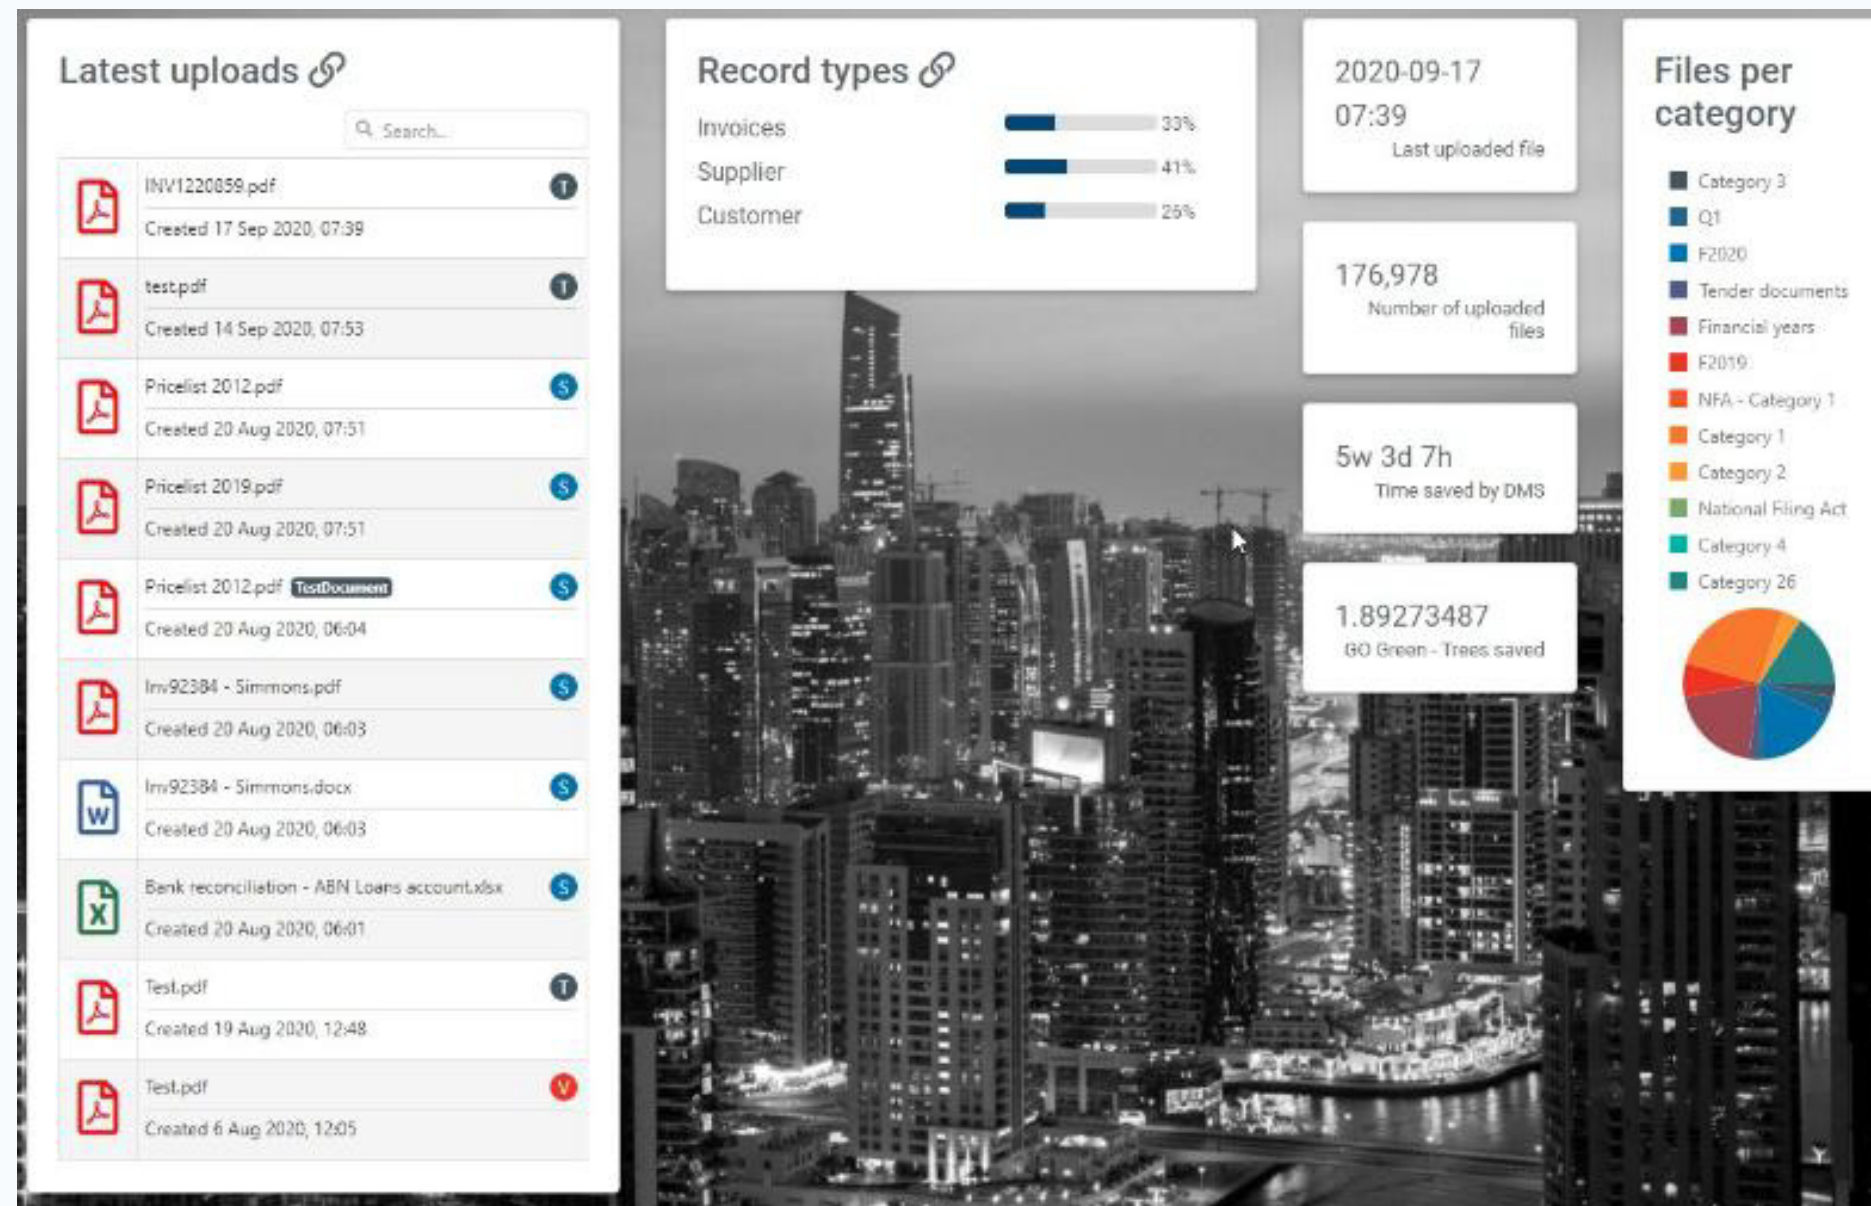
Latest uploads

Search...

INV1220859.pdf
T
Created 17 Sep 2020, 07:39

test.pdf
T
Created 14 Sep 2020, 07:53

Pricelist 2012.pdf
S
Created 20 Aug 2020, 07:51

Pricelist 2019.pdf
S
Created 20 Aug 2020, 07:51

Pricelist 2012.pdf TestDocument
S
Created 20 Aug 2020, 06:04

Inv92384 - Simmons.pdf
S
Created 20 Aug 2020, 06:03

Inv92384 - Simmons.docx
S
Created 20 Aug 2020, 06:03

Bank reconciliation - ABN Loans account.xlsx
S
Created 20 Aug 2020, 06:01

Test.pdf
T
Created 19 Aug 2020, 12:48

Test.pdf
V
Created 6 Aug 2020, 12:05

Record types

Invoices 33%
Supplier 41%
Customer 25%

2020-09-17 07:39
Last uploaded file

176,978
Number of uploaded files

5w 3d 7h
Time saved by DMS

1.89273487
GO Green - Trees saved

Files per category

Category 3
Q1
F2020
Tender documents
Financial years
F2019
NFA - Category 1
Category 1
Category 2
National Filing Act
Category 4
Category 26